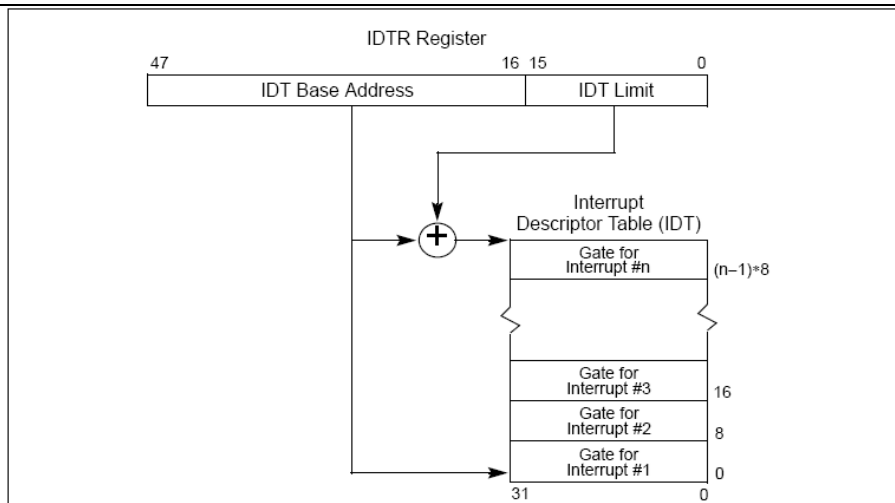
IDTR Register

47

16 15

0

IDT Base Address

IDT Limit

Interrupt Descriptor Table (IDT)

+

Gate for Interrupt #n

(n−1)∗8

Gate for Interrupt #3

16

Gate for Interrupt #2

8

Gate for Interrupt #1

0

31

0